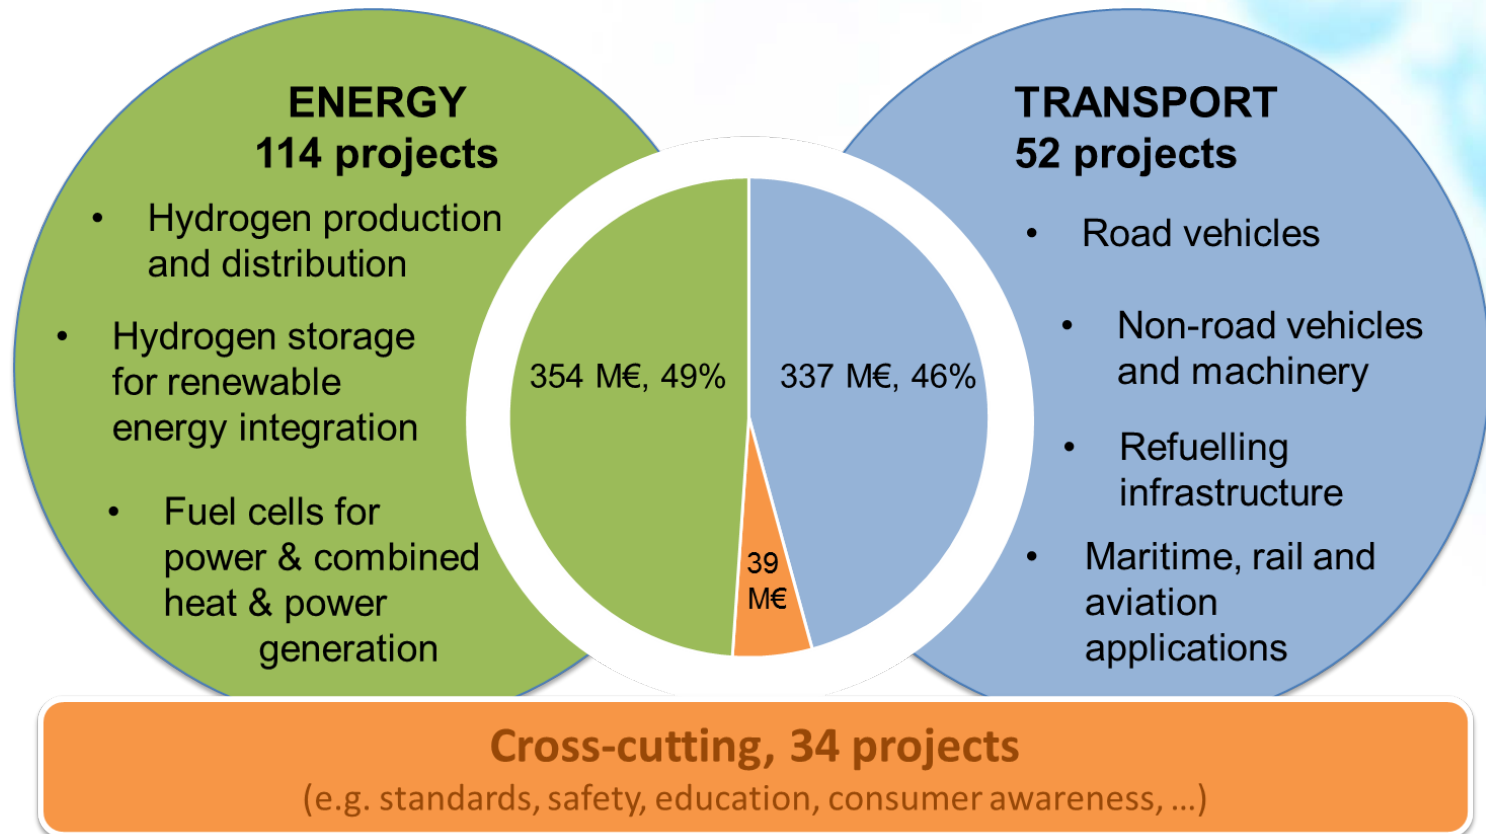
ENERGY
114 projects

• Hydrogen production and distribution

• Hydrogen storage for renewable energy integration

• Fuel cells for power & combined heat & power generation

354 M€, 49%

337 M€, 46%

39 M€

TRANSPORT
52 projects

• Road vehicles

• Non-road vehicles and machinery

• Refuelling infrastructure

• Maritime, rail and aviation applications

Cross-cutting, 34 projects
(e.g. standards, safety, education, consumer awareness, ...)